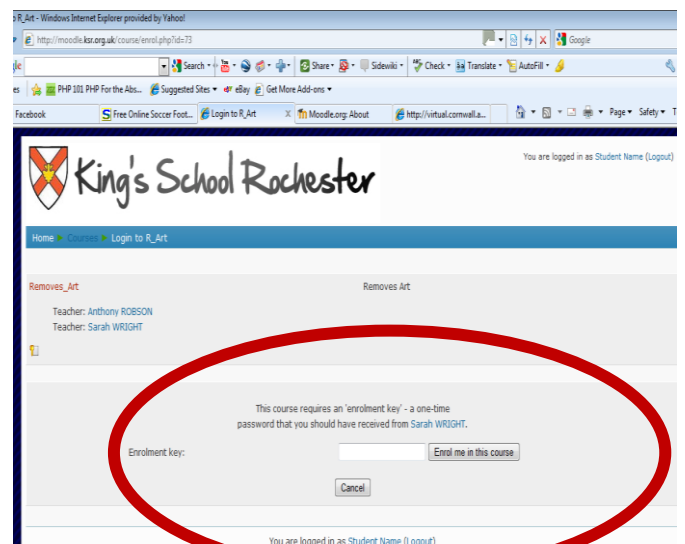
o R_Art - Windows Internet Explorer provided by Yahoo!

http://moodle.ksr.org.uk/course/enrol.php?id=73

Google

gle

Search

Share

Sidewiki

Check

Translate

AutoFill

es

PHP 101 PHP For the Abs...

Suggested Sites

eBay

Get More Add-ons

Facebook

Free Online Soccer Foot...

Login to R_Art

Moodle.org: About

http://virtual.cornwall.a...

Page

Safety

King's School Rochester

You are logged in as Student Name (Logout)

Home ► Courses ► Login to R_Art

Removes_Art

Removes Art

Teacher: Anthony ROBSON
Teacher: Sarah WRIGHT

This course requires an 'enrolment key' - a one-time password that you should have received from Sarah WRIGHT.

Enrolment key:

Enrol me in this course

Cancel

You are logged in as Student Name (Logout)